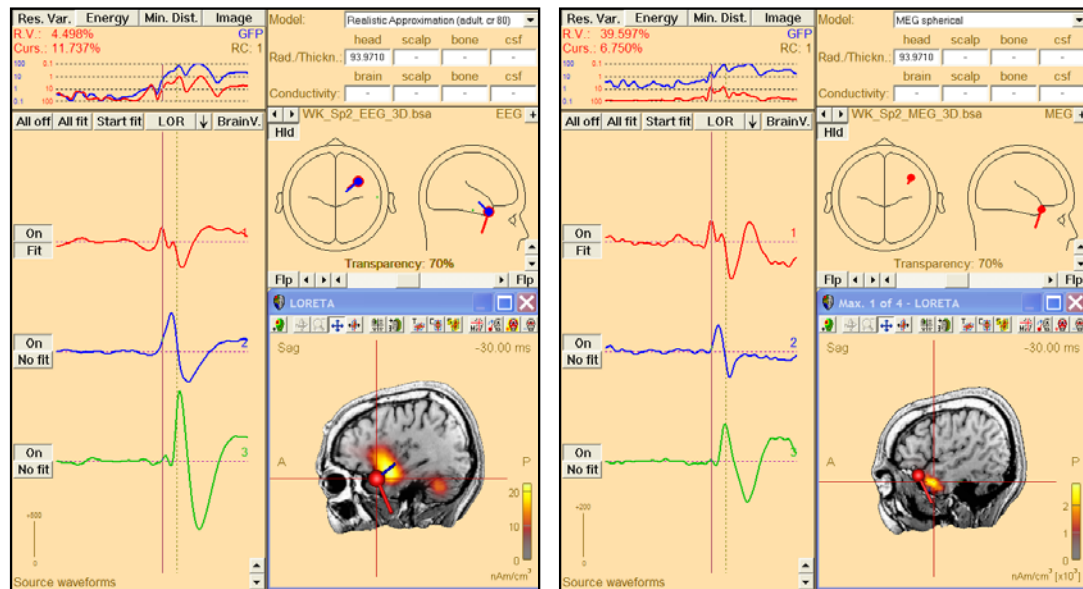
Res. Var. Energy Min. Dist. Image
R.V.: 4.498% GFP
Curs.: 11.737% RC: 1
100 0.1
10 1
1 10
0.1 100

Model: Realistic Approximation (adult, cr 80)
head scalp bone csf
Rad./Thickn.: 93.9710 - - -
brain scalp bone csf
Conductivity: - - - -

All off All fit Start fit LOR ↓ BrainV.
WK_Sp2_EEG_3D.bsa EEG
Hld
On
Fit
1
On
No fit
2
On
No fit
3
+500
0
Source waveforms

Transparency: 70%
Flp Flp
LORETA
Sag -30.00 ms
A P
20
10
0
nAm/cm$^3$

Res. Var. Energy Min. Dist. Image
R.V.: 39.597% GFP
Curs.: 6.750% RC: 1
100 0.1
10 1
1 10
0.1 100

Model: MEG spherical
head scalp bone csf
Rad./Thickn.: 93.9710 - - -
brain scalp bone csf
Conductivity: - - - -

All off All fit Start fit LOR ↓ BrainV.
WK_Sp2_MEG_3D.bsa MEG
Hld
On
Fit
1
On
No fit
2
On
No fit
3
-200
0
Source waveforms

Transparency: 70%
Flp Flp
Max. 1 of 4 - LORETA
Sag -30.00 ms
A P
2
1
0
nAm/cm$^3$ [x10$^3$]